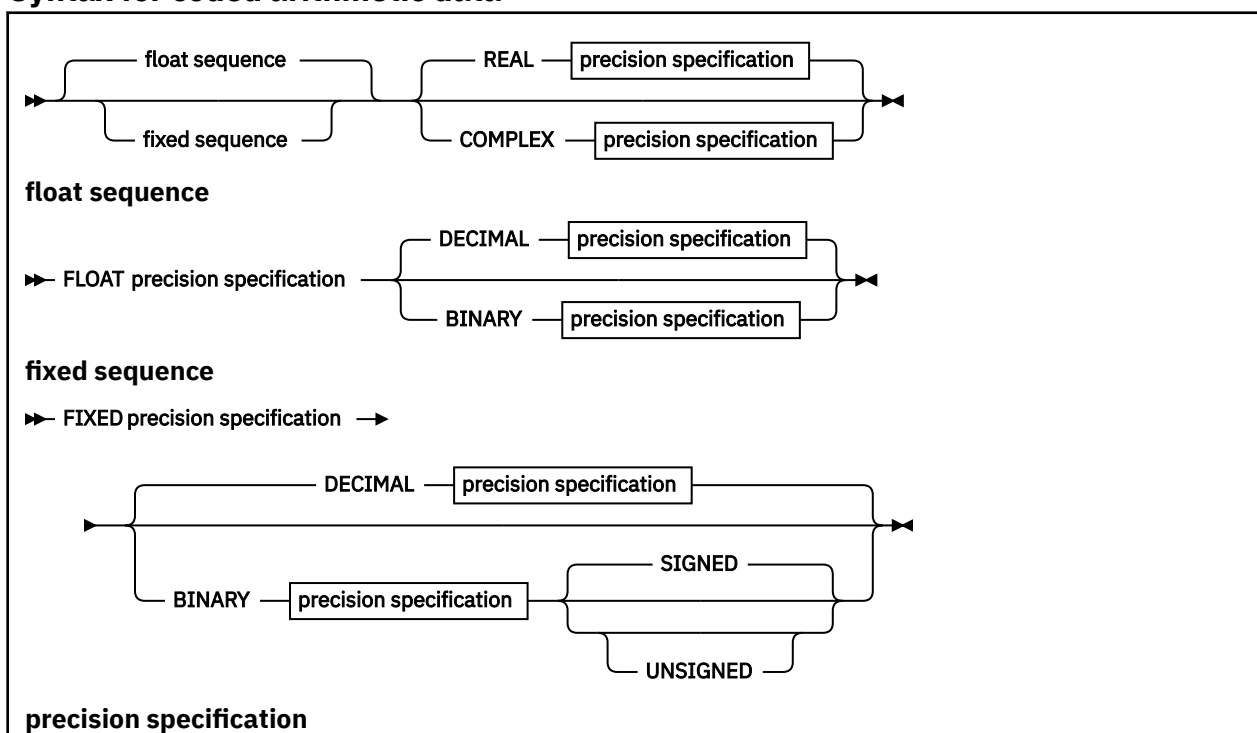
Syntax for coded arithmetic data

float sequence
fixed sequence
REAL precision specification
COMPLEX precision specification

float sequence

FLOAT precision specification
DECIMAL precision specification
BINARY precision specification

fixed sequence

FIXED precision specification

DECIMAL precision specification
BINARY precision specification
SIGNED
UNSIGNED

precision specification